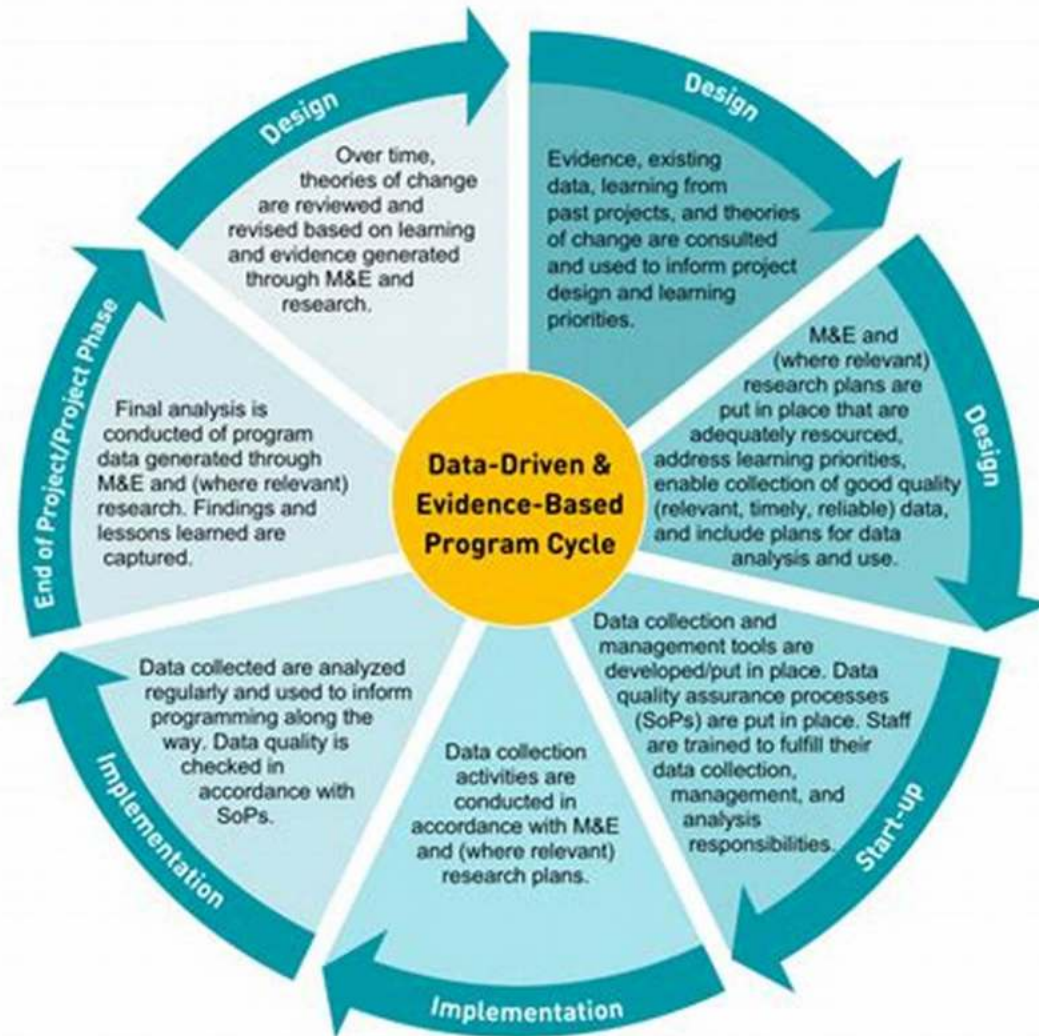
Data-Driven & Evidence-Based Program Cycle

Design

Evidence, existing data, learning from past projects, and theories of change are consulted and used to inform project design and learning priorities.

Design

M&E and (where relevant) research plans are put in place that are adequately resourced, address learning priorities, enable collection of good quality (relevant, timely, reliable) data, and include plans for data analysis and use.

Start-up

Data collection and management tools are developed/put in place. Data quality assurance processes (SoPs) are put in place. Staff are trained to fulfill their data collection, management, and analysis responsibilities.

Implementation

Data collection activities are conducted in accordance with M&E and (where relevant) research plans.

Implementation

Data collected are analyzed regularly and used to inform programming along the way. Data quality is checked in accordance with SoPs.

End of Project/Project Phase

Final analysis is conducted of program data generated through M&E and (where relevant) research. Findings and lessons learned are captured.

Design

Over time, theories of change are reviewed and revised based on learning and evidence generated through M&E and research.